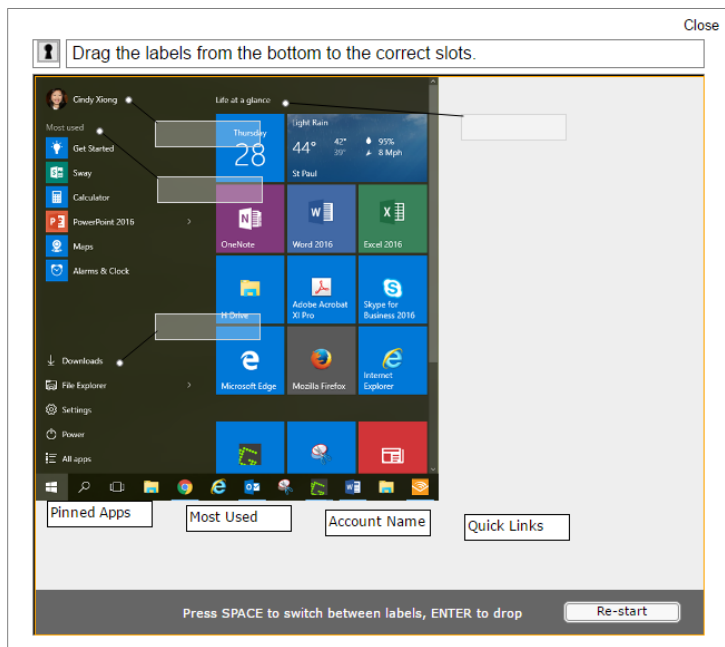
Close

Drag the labels from the bottom to the correct slots.

Cindy Xiong

Most used

Get Started

Sway

Calculator

PowerPoint 2016

Maps

Alarms & Clock

Downloads

File Explorer

Settings

Power

All apps

Life at a glance

Thursday 28

Light Rain

44° 42° 39°

95% 8 Mph

St Paul

OneNote

Word 2016

Excel 2016

H Drive

Adobe Acrobat XI Pro

Skype for Business 2016

Microsoft Edge

Mozilla Firefox

Internet Explorer

Pinned Apps

Most Used

Account Name

Quick Links

Press SPACE to switch between labels, ENTER to drop

Re-start